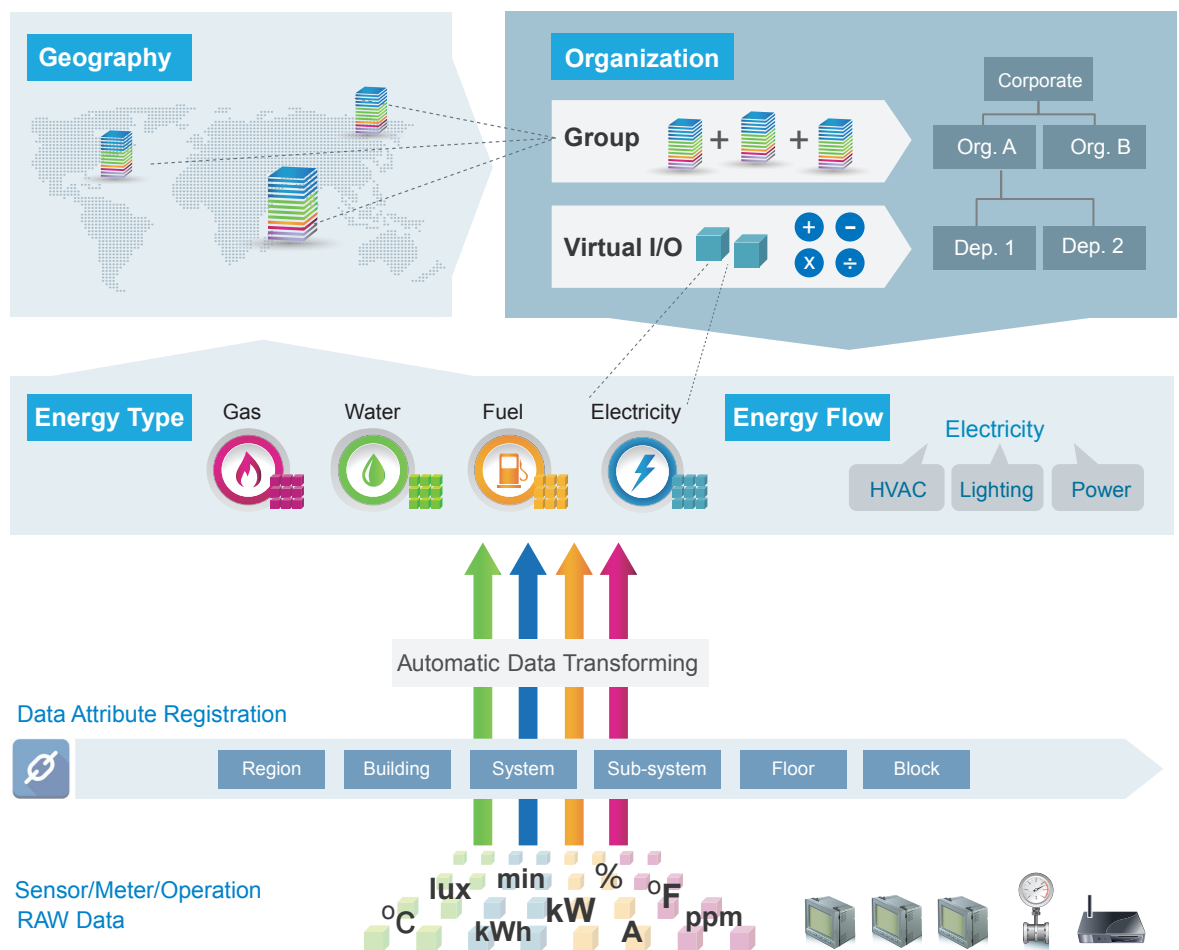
Geography

Organization

Group + +

Virtual I/O

+ − x ÷

Corporate

Org. A

Org. B

Dep. 1

Dep. 2

Energy Type

Gas

Water

Fuel

Electricity

Energy Flow

Electricity

HVAC

Lighting

Power

Automatic Data Transforming

Data Attribute Registration

Region

Building

System

Sub-system

Floor

Block

Sensor/Meter/Operation RAW Data

lux

min

%

$^oC$

kWh

kW

A

$^oF$

ppm